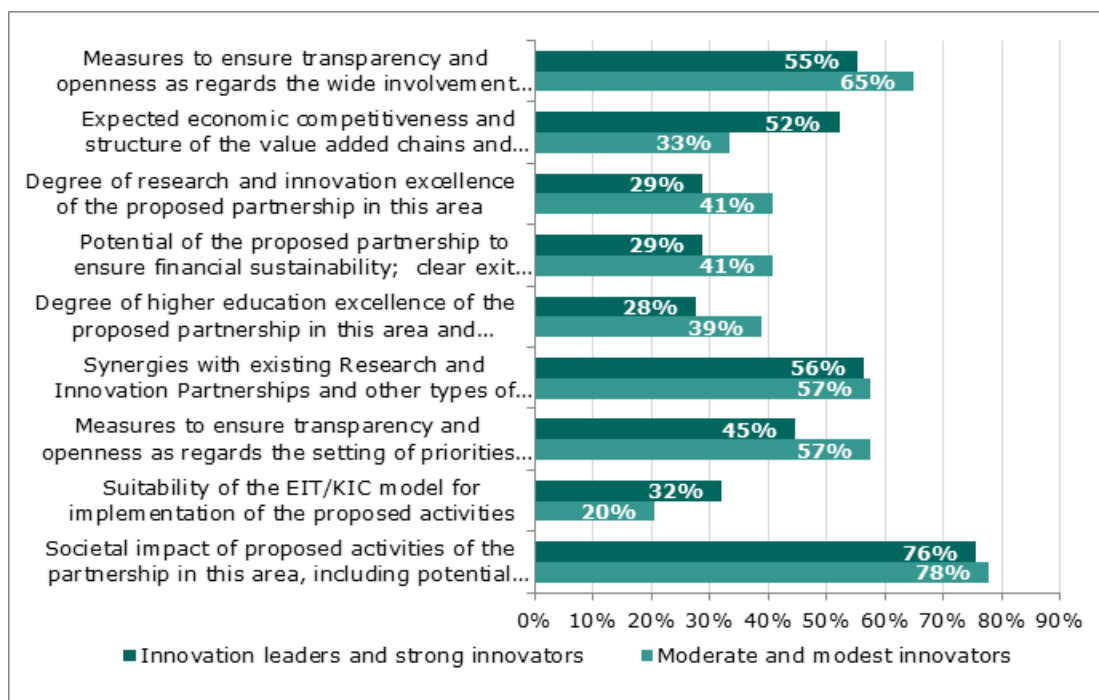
Measures to ensure transparency and openness as regards the wide involvement...
55%
65%

Expected economic competitiveness and structure of the value added chains and...
52%
33%

Degree of research and innovation excellence of the proposed partnership in this area
29%
41%

Potential of the proposed partnership to ensure financial sustainability; clear exit...
29%
41%

Degree of higher education excellence of the proposed partnership in this area and...
28%
39%

Synergies with existing Research and Innovation Partnerships and other types of...
56%
57%

Measures to ensure transparency and openness as regards the setting of priorities...
45%
57%

Suitability of the EIT/KIC model for implementation of the proposed activities
32%
20%

Societal impact of proposed activities of the partnership in this area, including potential...
76%
78%

0% 10% 20% 30% 40% 50% 60% 70% 80% 90%

Innovation leaders and strong innovators
Moderate and modest innovators